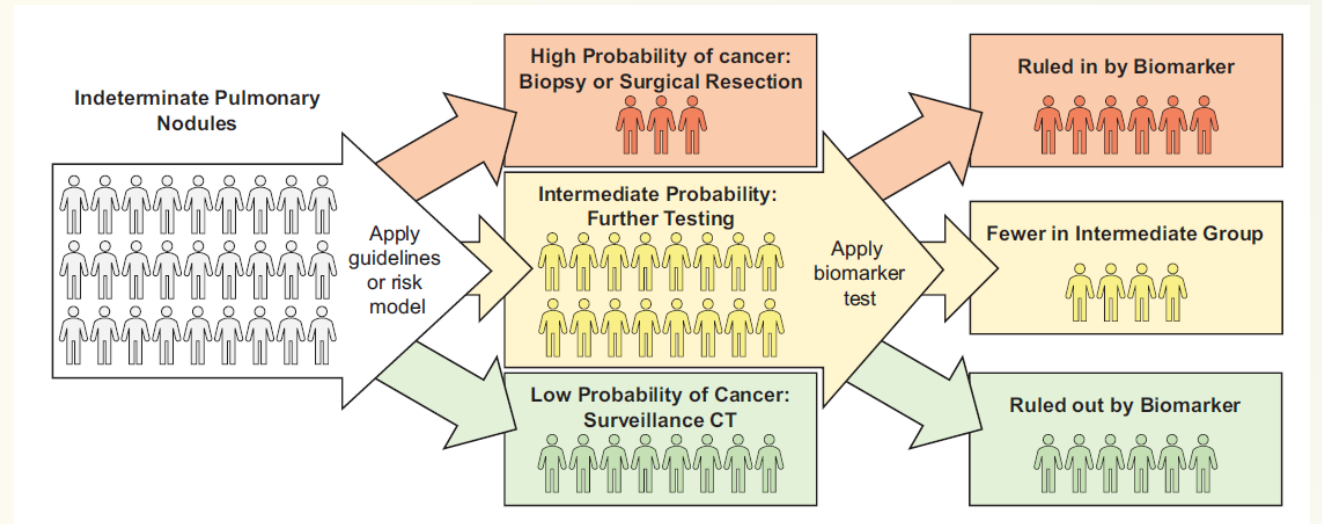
Indeterminate Pulmonary Nodules

Apply guidelines or risk model

High Probability of cancer: Biopsy or Surgical Resection

Intermediate Probability: Further Testing

Low Probability of Cancer: Surveillance CT

Apply biomarker test

Ruled in by Biomarker

Fewer in Intermediate Group

Ruled out by Biomarker